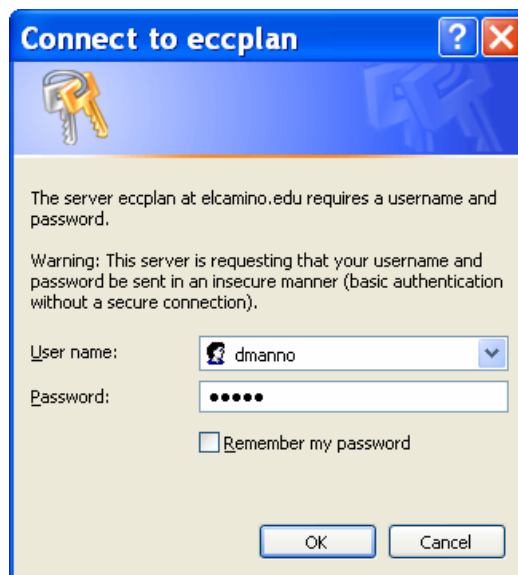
Connect to eccplan

The server eccplan at elcamino.edu requires a username and password.

Warning: This server is requesting that your username and password be sent in an insecure manner (basic authentication without a secure connection).

User name: dmanno

Password: •••••

Remember my password

OK Cancel